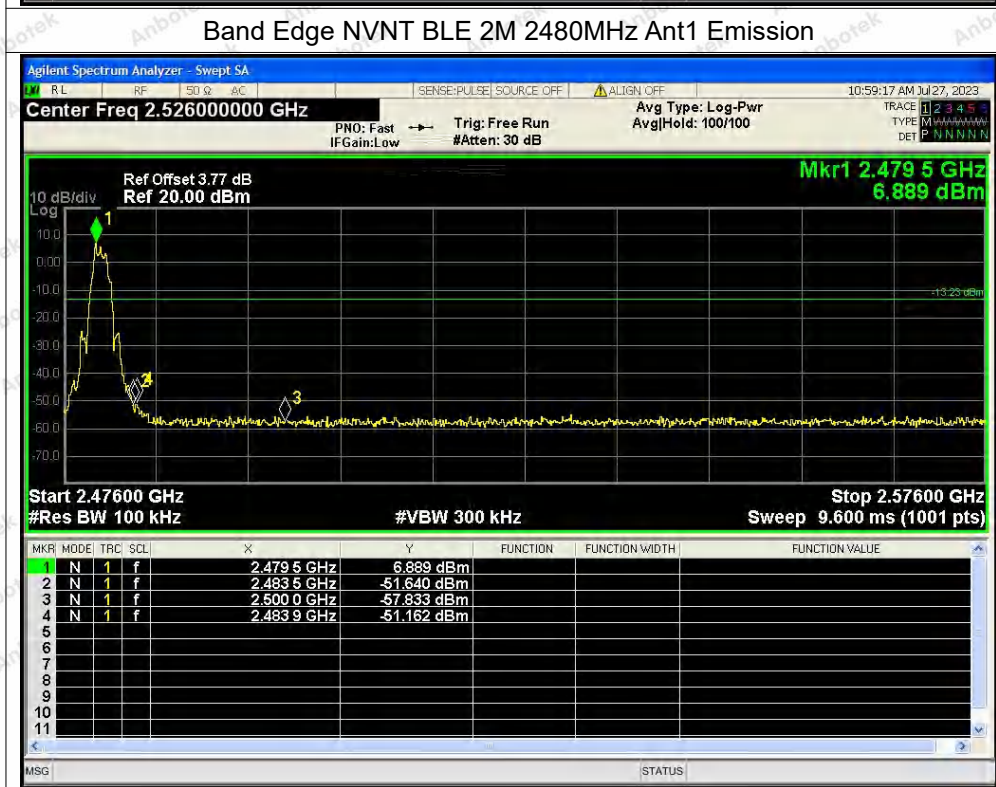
Band Edge NVNT BLE 2M 2480MHz Ant1 Emission

Agilent Spectrum Analyzer - Swept SA

RL RF 50 Ω AC SENSE:PULSE SOURCE OFF ALIGN OFF 10:59:17 AM Jul 27, 2023

Center Freq 2.526000000 GHz

PNO: Fast IFGain:Low Trig: Free Run #Atten: 30 dB Avg Type: Log-Pwr Avg|Hold: 100/100

TRACE 1 2 3 4 5 6 TYPE M DET P N N N N N

Ref Offset 3.77 dB
10 dB/div Ref 20.00 dBm
Log

Mkr1 2.479 5 GHz
6.889 dBm

10.0
0.00
-10.0
-20.0
-30.0
-40.0
-50.0
-60.0
-70.0

-13.23 dBm

1
2
3

Start 2.47600 GHz
#Res BW 100 kHz
#VBW 300 kHz
Stop 2.57600 GHz
Sweep 9.600 ms (1001 pts)

| MKR | MODE | TRC | SCL | X | Y | FUNCTION | FUNCTION WIDTH | FUNCTION VALUE |
|---|---|---|---|---|---|---|---|---|
| 1 | N | 1 | f | 2.479 5 GHz | 6.889 dBm | | | |
| 2 | N | 1 | f | 2.483 5 GHz | -51.640 dBm | | | |
| 3 | N | 1 | f | 2.500 0 GHz | -57.833 dBm | | | |
| 4 | N | 1 | f | 2.483 9 GHz | -51.162 dBm | | | |
| 5 | | | | | | | | |
| 6 | | | | | | | | |
| 7 | | | | | | | | |
| 8 | | | | | | | | |
| 9 | | | | | | | | |
| 10 | | | | | | | | |
| 11 | | | | | | | | |

MSG STATUS